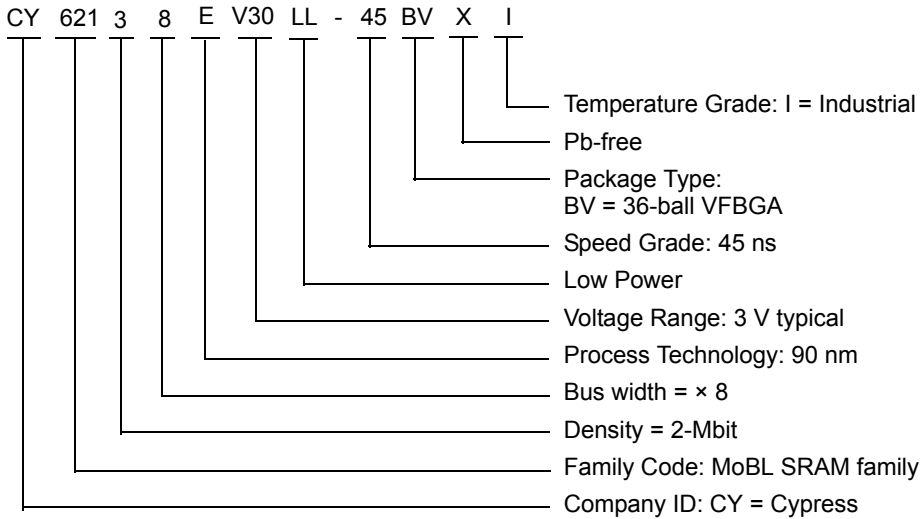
CY 621 3 8 E V30 LL - 45 BV X I

Temperature Grade: I = Industrial
Pb-free
Package Type:
BV = 36-ball VFBGA
Speed Grade: 45 ns
Low Power
Voltage Range: 3 V typical
Process Technology: 90 nm
Bus width = × 8
Density = 2-Mbit
Family Code: MoBL SRAM family
Company ID: CY = Cypress